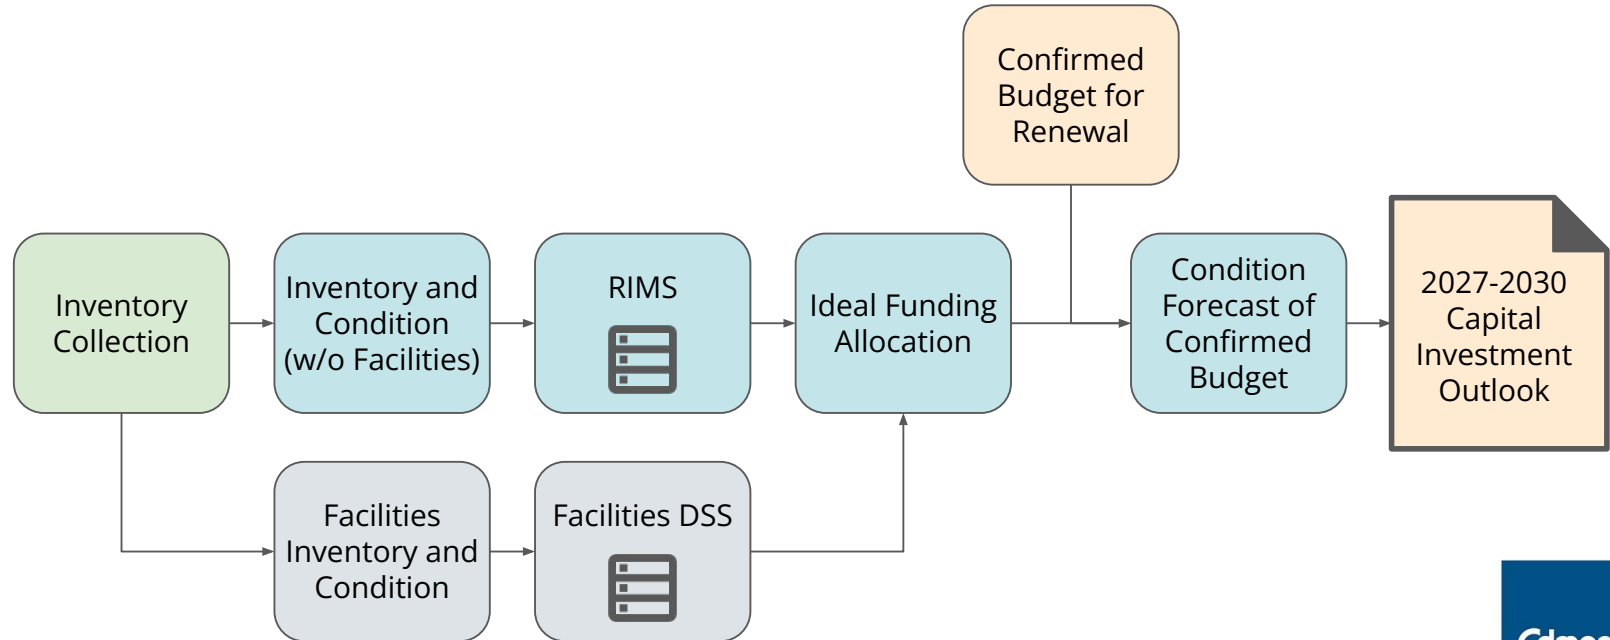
Confirmed Budget for Renewal

Inventory Collection

Inventory and Condition (w/o Facilities)

RIMS

Ideal Funding Allocation

Condition Forecast of Confirmed Budget

2027-2030 Capital Investment Outlook

Facilities Inventory and Condition

Facilities DSS

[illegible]